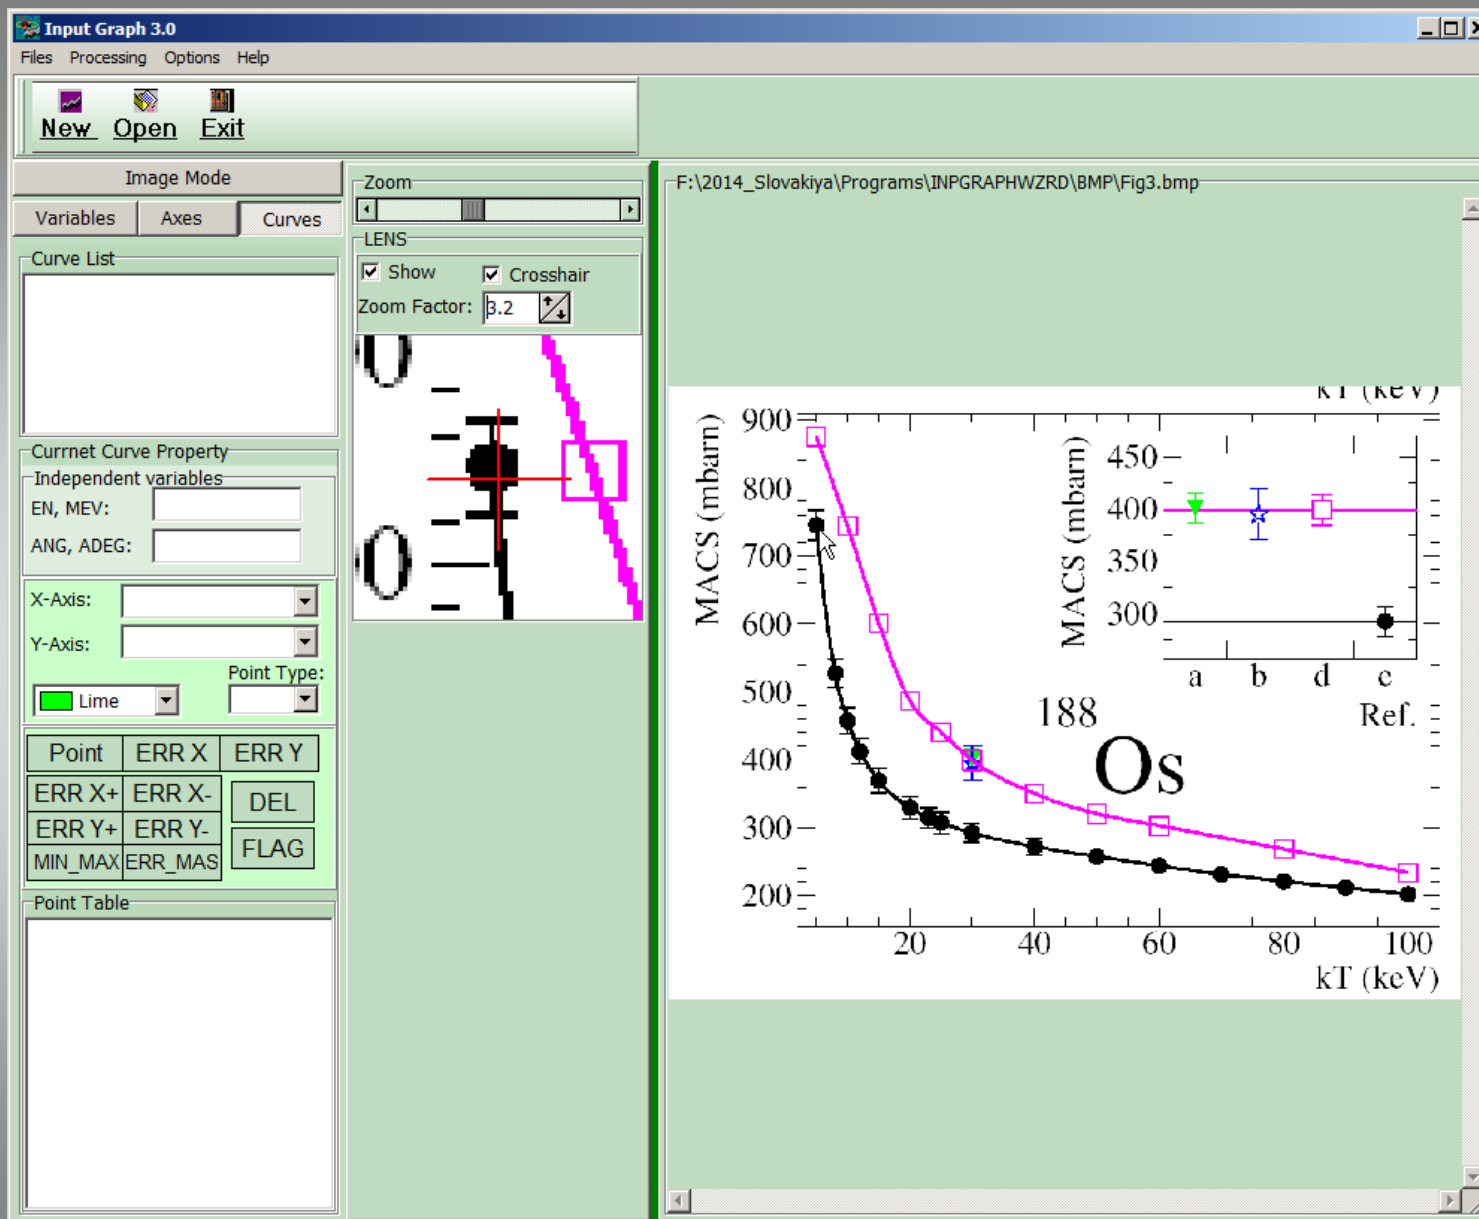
Input Graph 3.0

Files Processing Options Help

New Open Exit

Image Mode

Variables Axes Curves

Curve List

Currnet Curve Property

Independent variables

EN, MEV:

ANG, ADEG:

X-Axis:

Y-Axis:

Point Type:

Lime

| Point | ERR X | ERR Y |
|---|---|---|
| ERR X+ | ERR X- | DEL |
| ERR Y+ | ERR Y- | FLAG |
| MIN_MAX | ERR_MAS | |

Point Table

Zoom

LENS

Show Crosshair

Zoom Factor: 3.2

F:\2014_Slovakiya\Programs\INPGRAPHWZRD\BMP\Fig3.bmp

kT (keV)

MACS (mbarn)

900
800
700
600
500
400
300
200

20 40 60 80 100

kT (keV)

450
400
350
300

MACS (mbarn)

a b d e

Ref.

188

Os